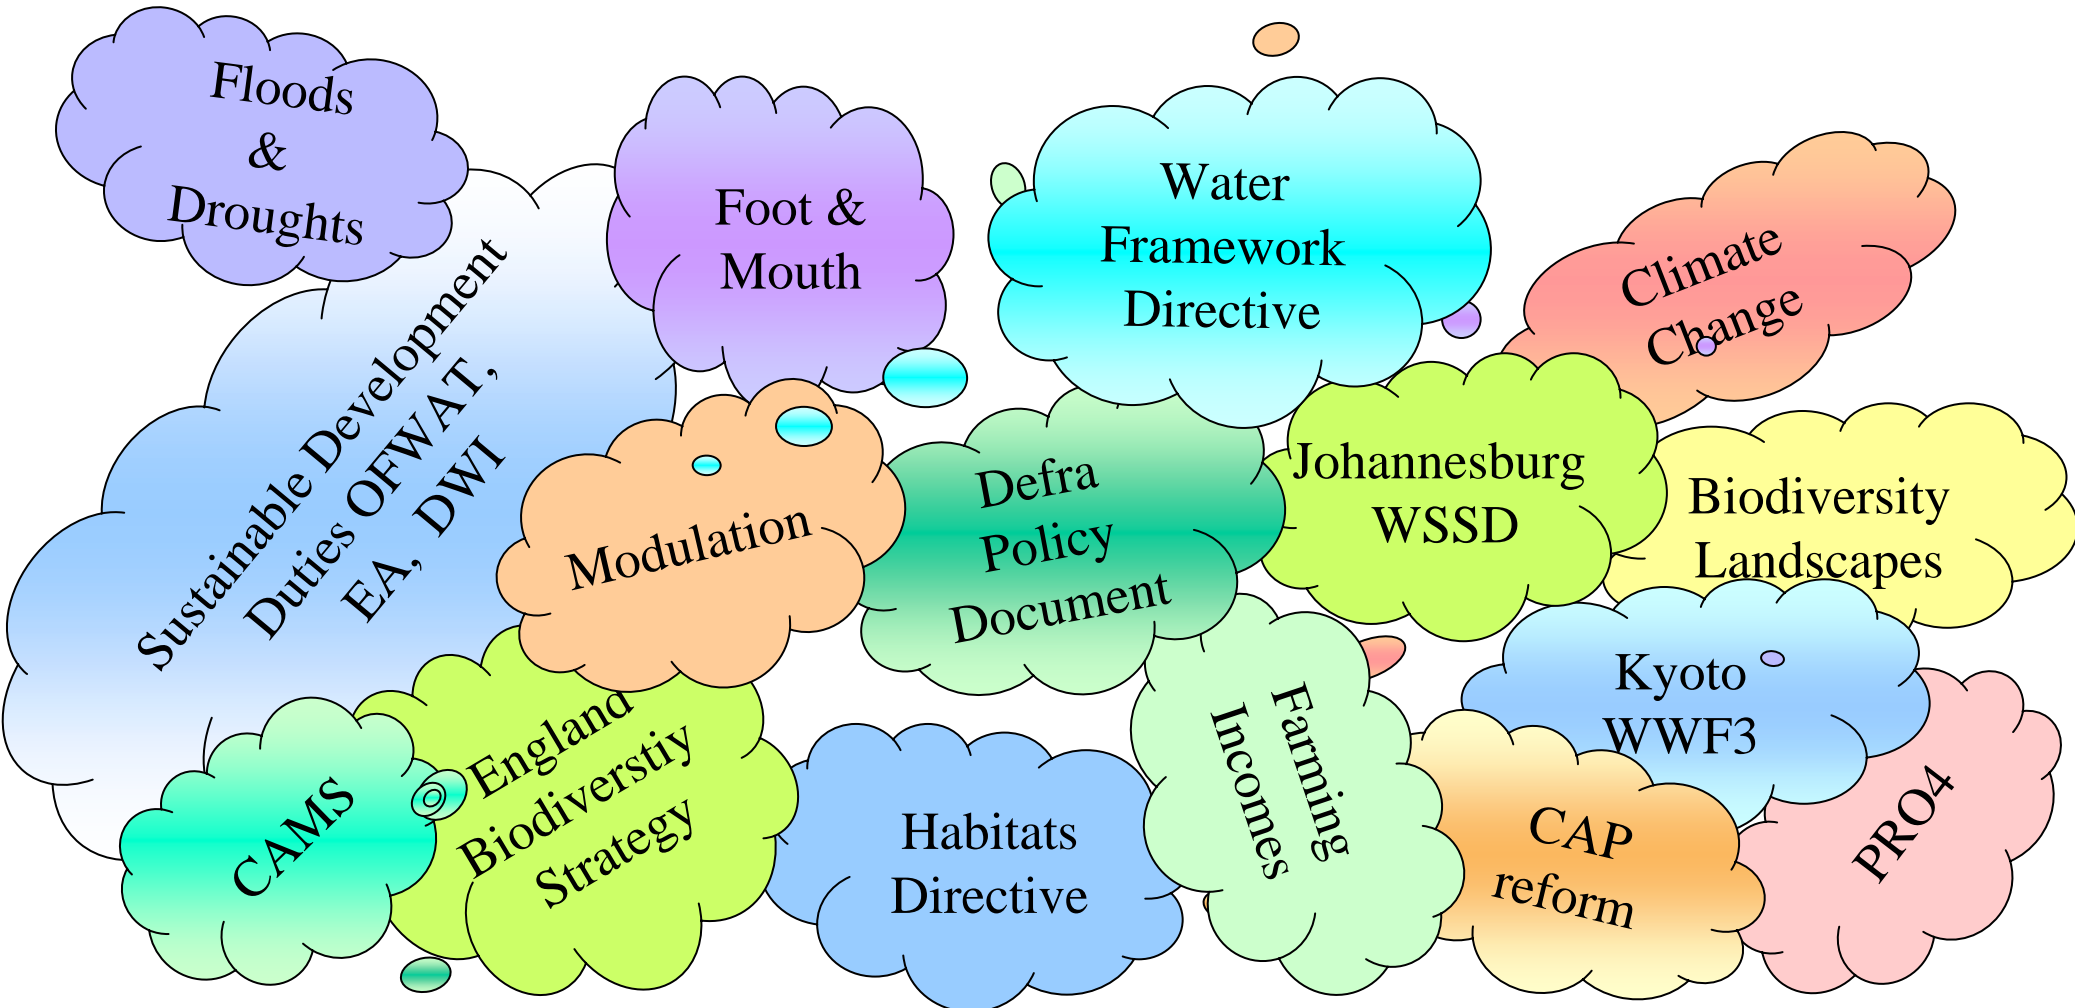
Floods & Droughts

Foot & Mouth

Water Framework Directive

Climate Change

Sustainable Development Duties OFWAT, EA, DWI

Modulation

Defra Policy Document

Johannesburg WSSD

Biodiversity Landscapes

Kyoto WWF3

England Biodiverstiy Strategy

CAMS

Habitats Directive

Farming Incomes

CAP reform

PRO4